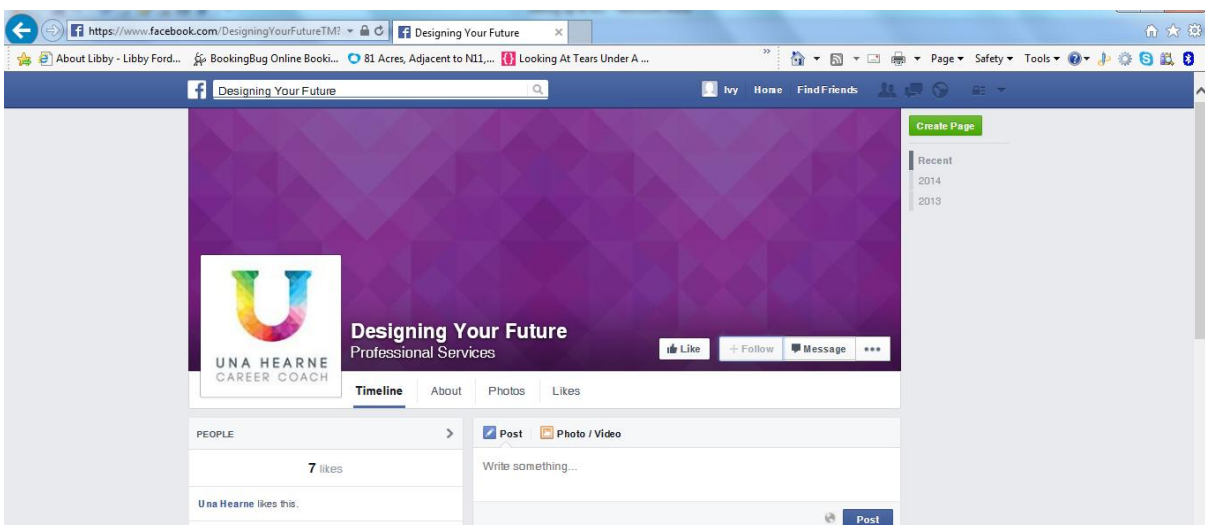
https://www.facebook.com/DesigningYourFutureTM?
Designing Your Future
About Libby - Libby Ford... BookingBug Online Booki... 81 Acres, Adjacent to N11,... Looking At Tears Under A ...
Page ▾ Safety ▾ Tools ▾
Designing Your Future
Ivy Home Find Friends
Create Page
Recent
2014
2013
U
UNA HEARNE
CAREER COACH
Designing Your Future
Professional Services
Like
+ Follow
Message
•••
Timeline About Photos Likes
PEOPLE
7 likes
Una Hearne likes this.
Post Photo / Video
Write something...
Post